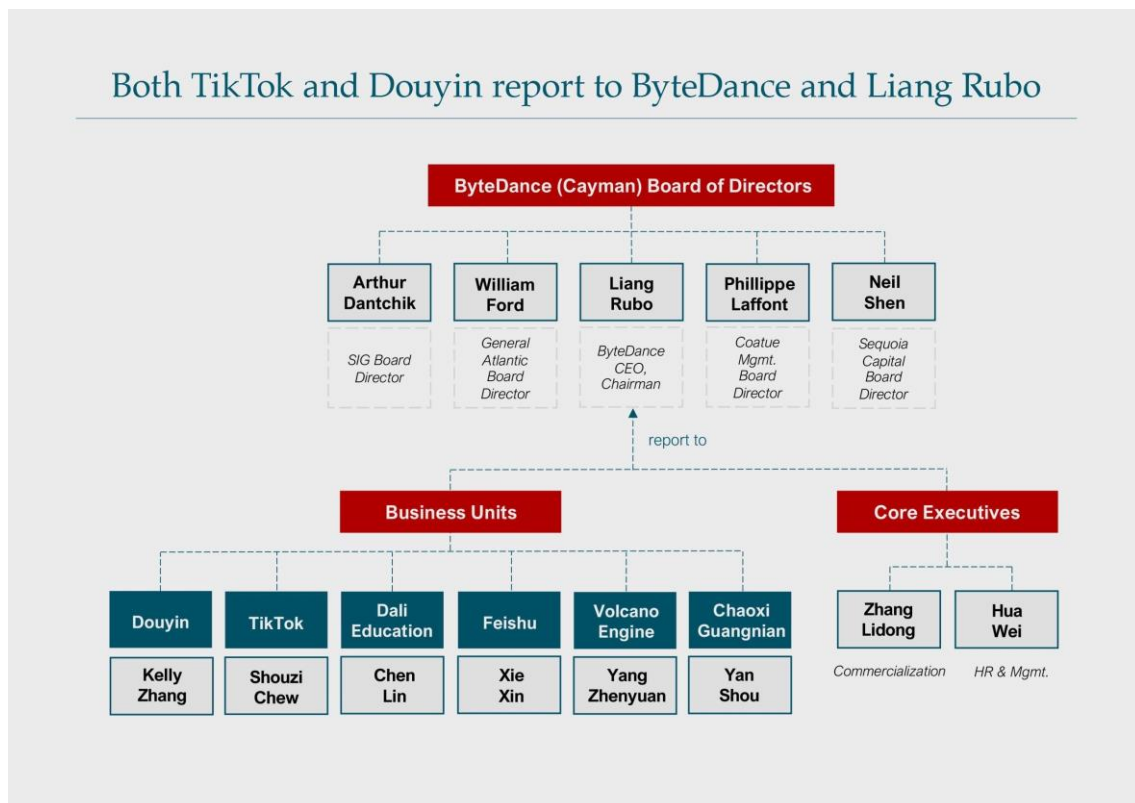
Both TikTok and Douyin report to ByteDance and Liang Rubo

ByteDance (Cayman) Board of Directors

Arthur Dantchik
SIG Board Director

William Ford
General Atlantic Board Director

Liang Rubo
ByteDance CEO, Chairman

Phillippe Laffont
Coatue Mgmt. Board Director

Neil Shen
Sequoia Capital Board Director

report to

Business Units

Core Executives

Douyin
Kelly Zhang

TikTok
Shouzi Chew

Dali Education
Chen Lin

Feishu
Xie Xin

Volcano Engine
Yang Zhenyuan

Chaoxi Guangnian
Yan Shou

Zhang Lidong
Commercialization

Hua Wei
HR & Mgmt.